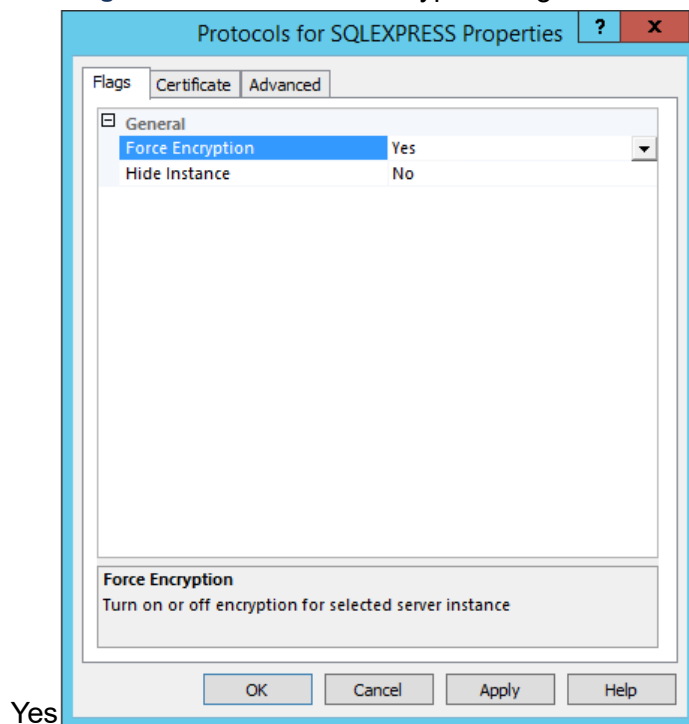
Protocols for SQLEXPRESS Properties

?

x

Flags | Certificate | Advanced

⊟ General

| | |
|---|---|
| Force Encryption | Yes |
| Hide Instance | No |

Force Encryption

Turn on or off encryption for selected server instance

OK

Cancel

Apply

Help

Yes